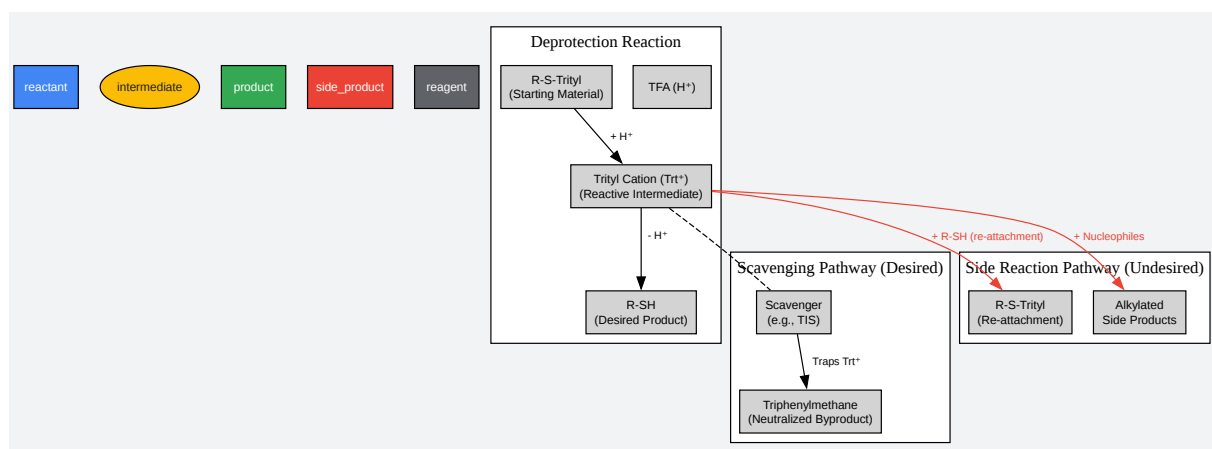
reactant

intermediate

product

side_product

reagent

Deprotection Reaction

R-S-Trityl
(Starting Material)

TFA (H⁺)

+ H⁺

Trityl Cation (Trt⁺)
(Reactive Intermediate)

- H⁺

R-SH
(Desired Product)

+ R-SH (re-attachment)

+ Nucleophiles

Scavenging Pathway (Desired)

Scavenger
(e.g., TIS)

Traps Trt⁺

Triphenylmethane
(Neutralized Byproduct)

Side Reaction Pathway (Undesired)

R-S-Trityl
(Re-attachment)

Alkylated
Side Products